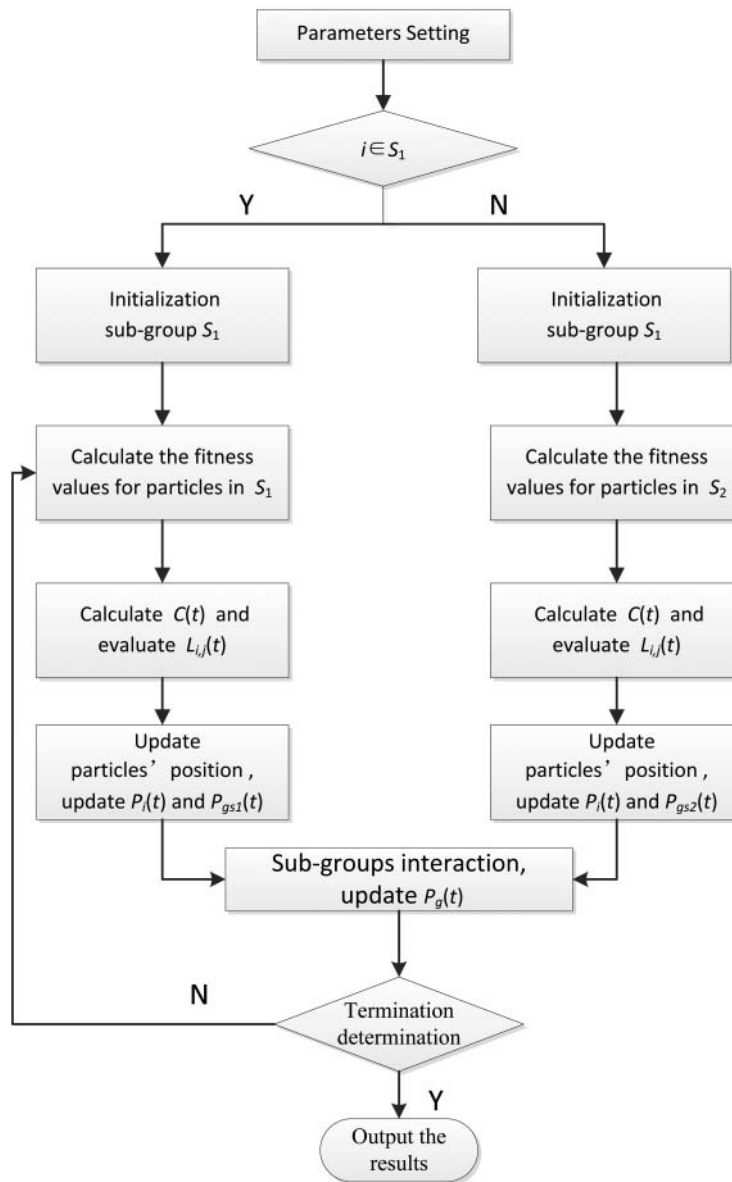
Parameters Setting

$i \in S_1$

Y

N

Initialization sub-group $S_1$

Initialization sub-group $S_1$

Calculate the fitness values for particles in $S_1$

Calculate the fitness values for particles in $S_2$

Calculate $C(t)$ and evaluate $L_{i,j}(t)$

Calculate $C(t)$ and evaluate $L_{i,j}(t)$

Update particles' position , update $P_i(t)$ and $P_{gs1}(t)$

Update particles' position , update $P_i(t)$ and $P_{gs2}(t)$

Sub-groups interaction, update $P_g(t)$

N

Termination determination

Y

Output the results